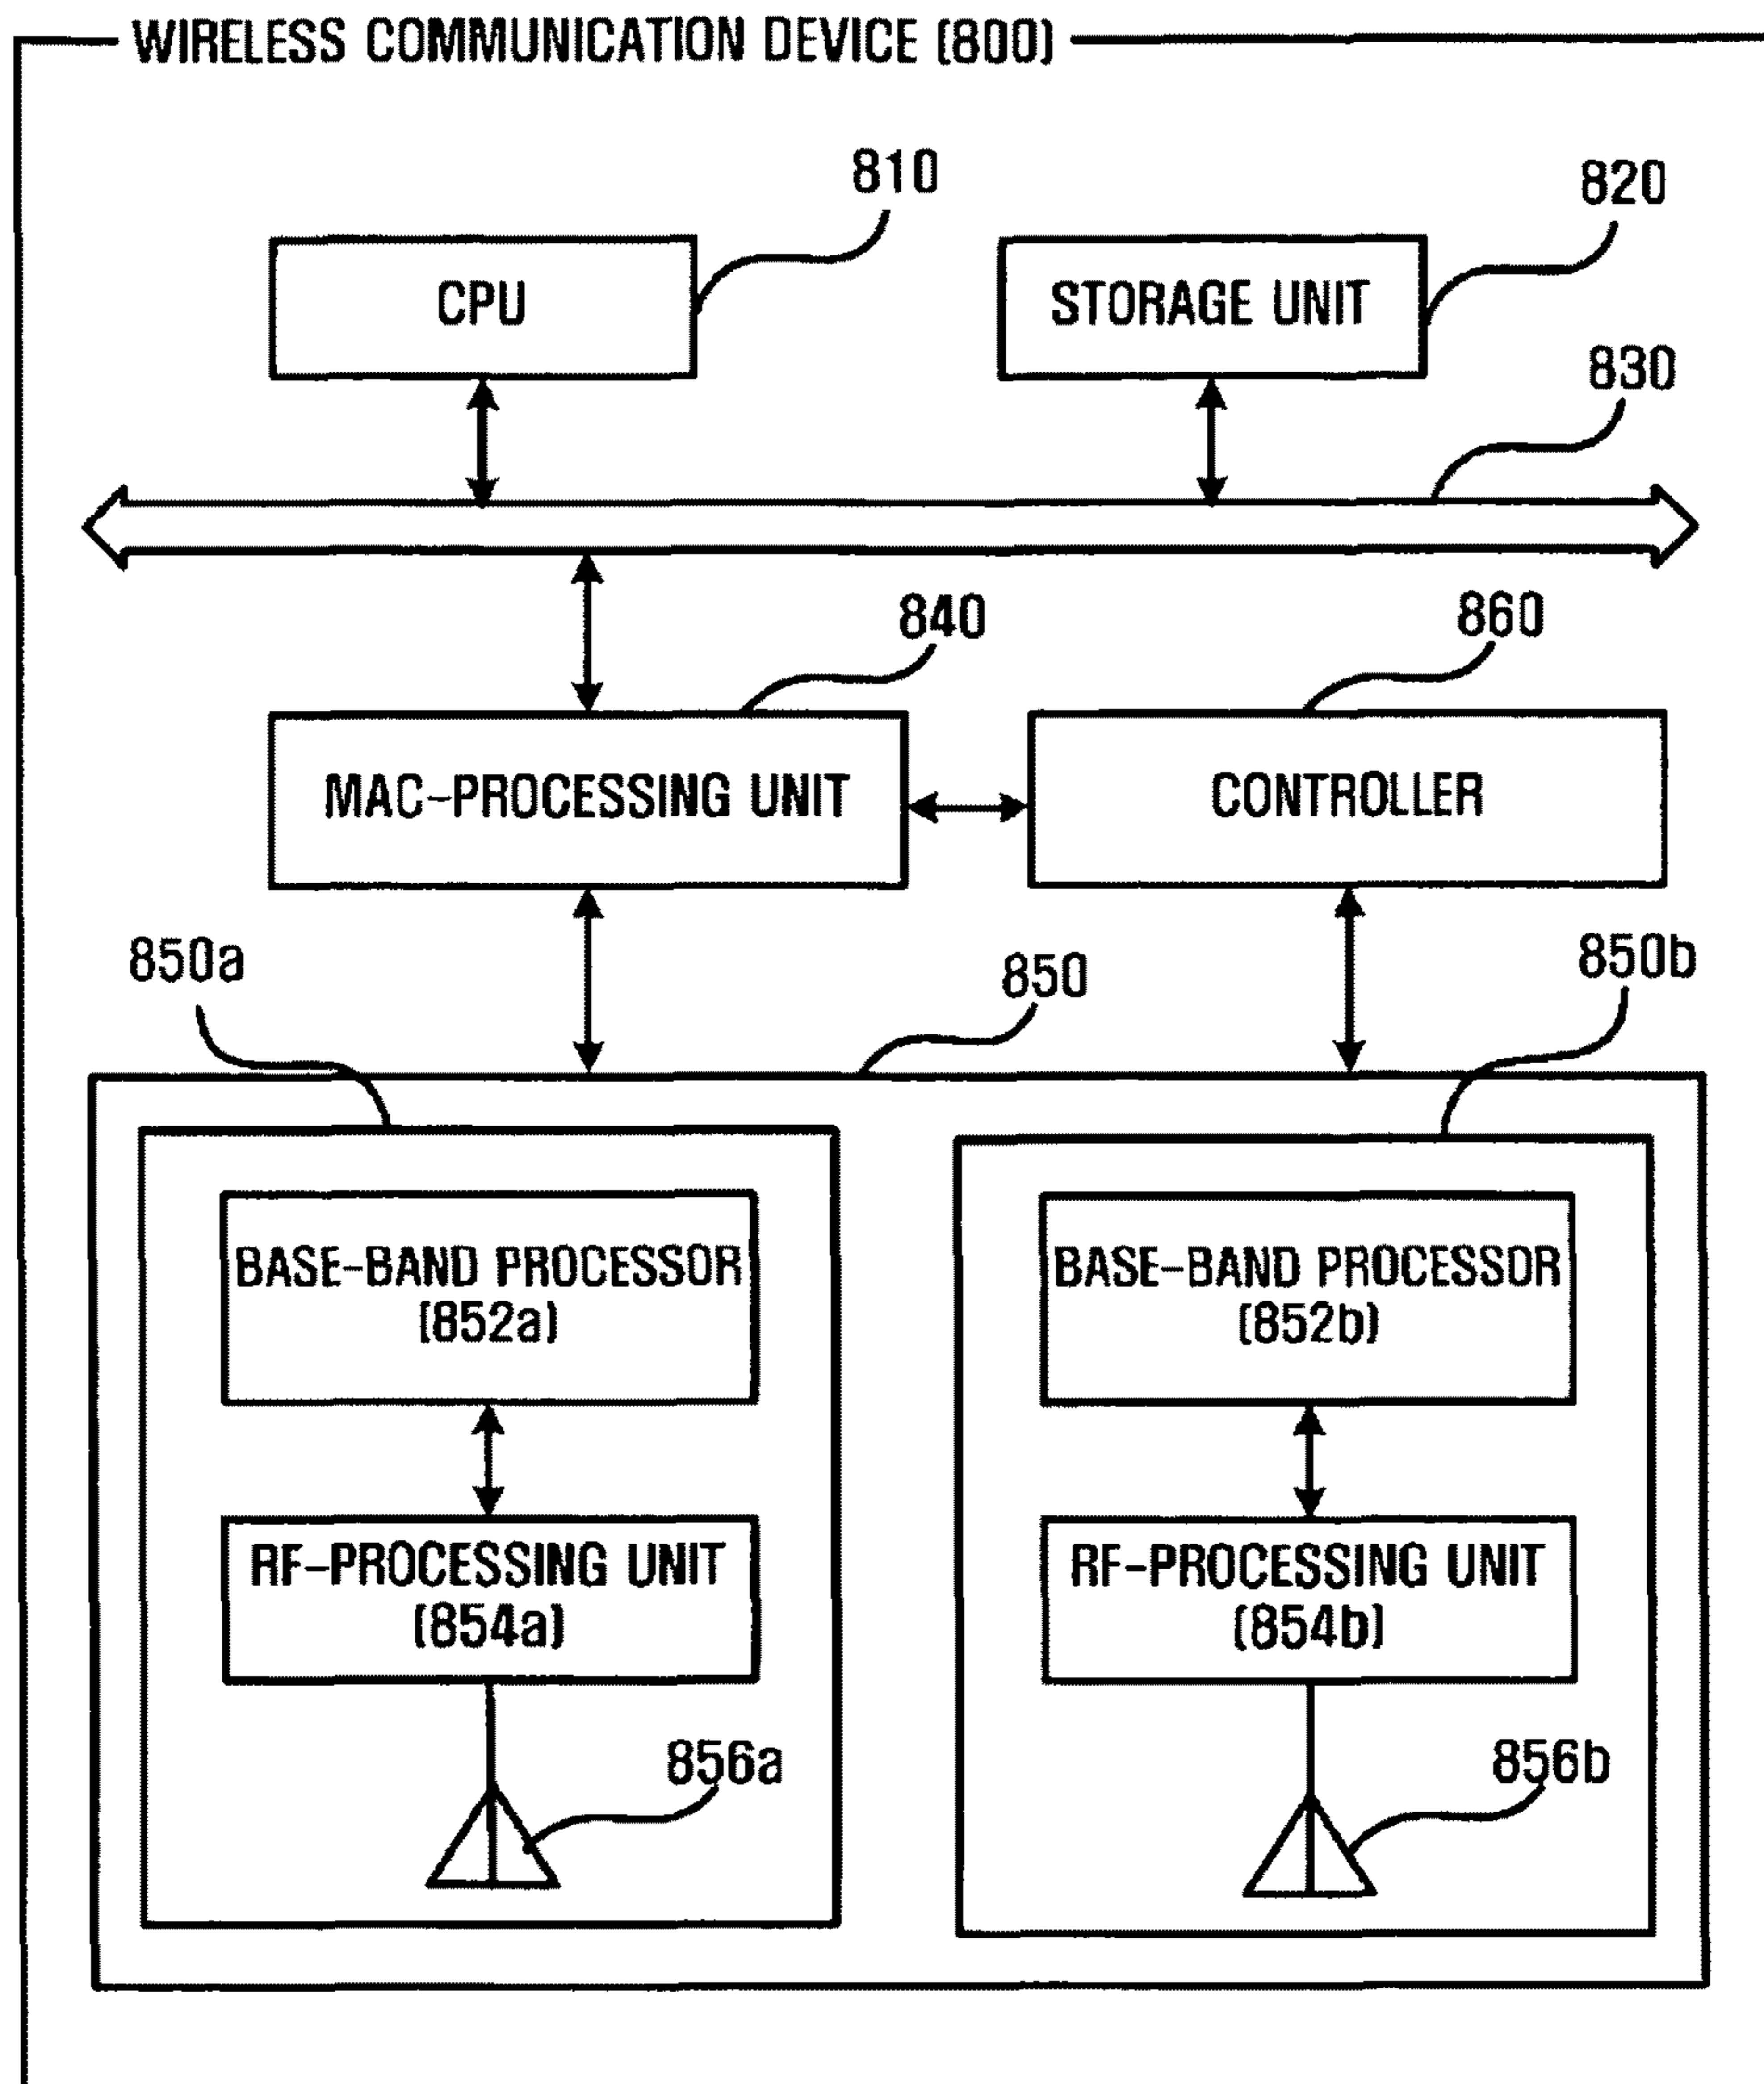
WIRELESS COMMUNICATION DEVICE (800)

810

820

CPU

STORAGE UNIT

830

840

860

MAC-PROCESSING UNIT

CONTROLLER

850a

850

850b

BASE-BAND PROCESSOR (852a)

BASE-BAND PROCESSOR (852b)

RF-PROCESSING UNIT (854a)

RF-PROCESSING UNIT (854b)

856a

856b